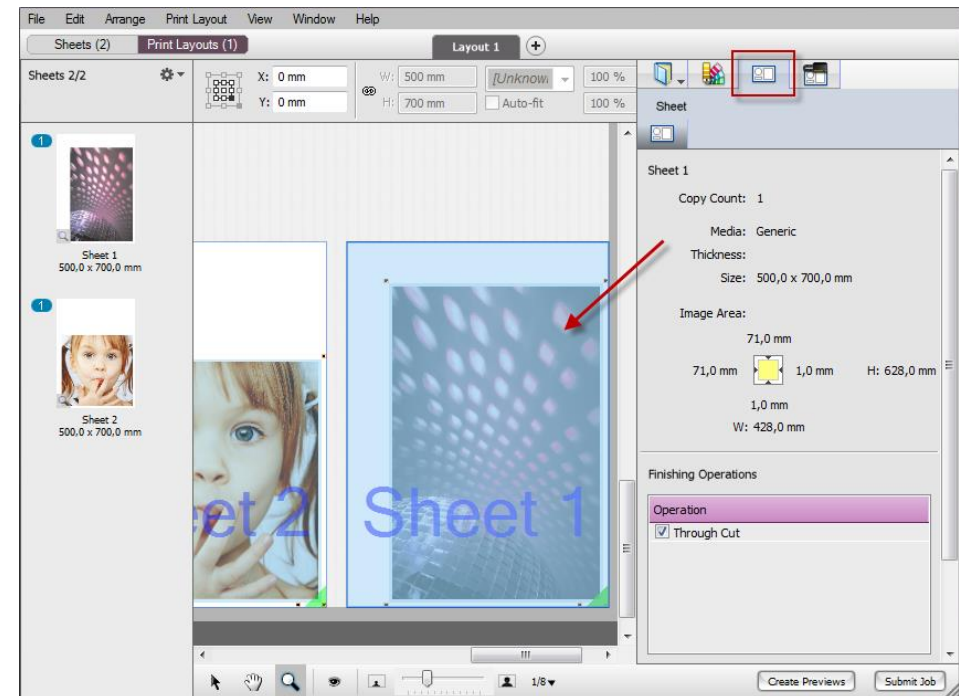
File Edit Arrange Print Layout View Window Help

Sheets (2) Print Layouts (1)

Layout 1

Sheets 2/2

X: 0 mm
Y: 0 mm

W: 500 mm
H: 700 mm

[Unknow
Auto-fit

100 %
100 %

Sheet

1

Sheet 1
500,0 x 700,0 mm

1

Sheet 2
500,0 x 700,0 mm

et 2 Sheet 1

Sheet 1

Copy Count: 1

Media: Generic

Thickness:

Size: 500,0 x 700,0 mm

Image Area:

71,0 mm

71,0 mm 1,0 mm H: 628,0 mm

1,0 mm

W: 428,0 mm

Finishing Operations

Operation

Through Cut

1/8

Create Previews Submit Job